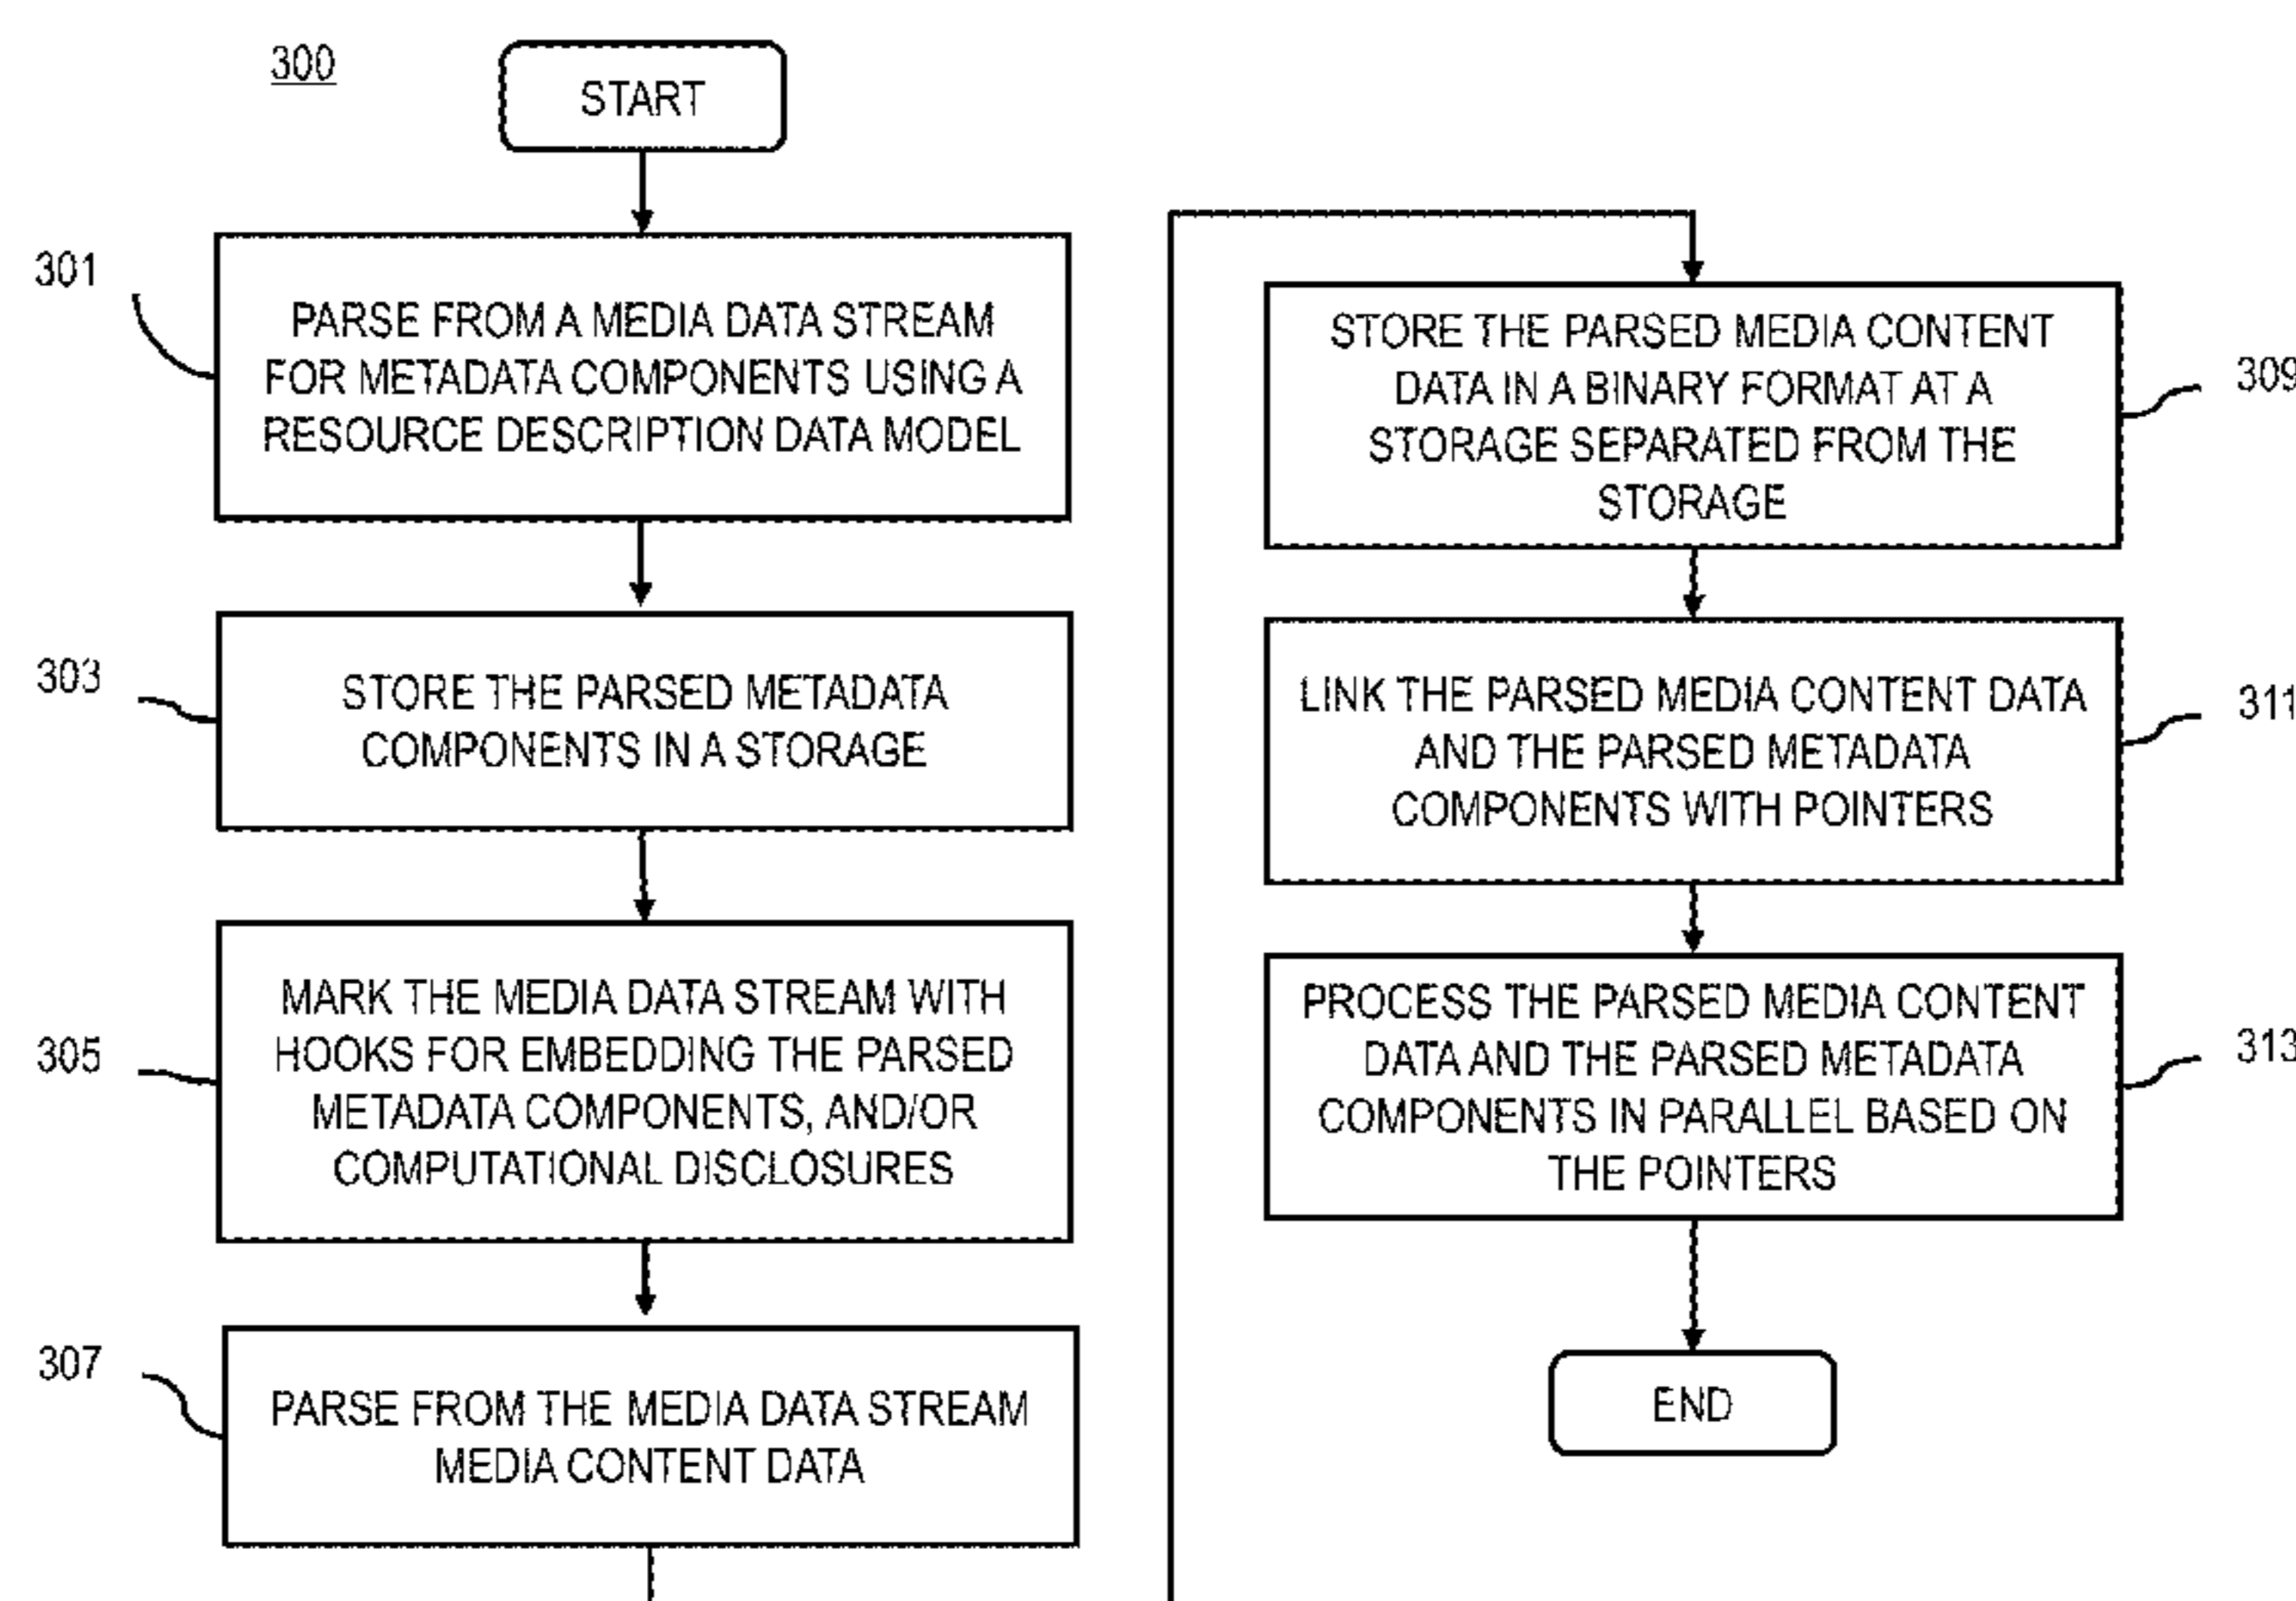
300

START

301

PARSE FROM A MEDIA DATA STREAM FOR METADATA COMPONENTS USING A RESOURCE DESCRIPTION DATA MODEL

303

STORE THE PARSED METADATA COMPONENTS IN A STORAGE

305

MARK THE MEDIA DATA STREAM WITH HOOKS FOR EMBEDDING THE PARSED METADATA COMPONENTS, AND/OR COMPUTATIONAL DISCLOSURES

307

PARSE FROM THE MEDIA DATA STREAM MEDIA CONTENT DATA

STORE THE PARSED MEDIA CONTENT DATA IN A BINARY FORMAT AT A STORAGE SEPARATED FROM THE STORAGE

309

LINK THE PARSED MEDIA CONTENT DATA AND THE PARSED METADATA COMPONENTS WITH POINTERS

311

PROCESS THE PARSED MEDIA CONTENT DATA AND THE PARSED METADATA COMPONENTS IN PARALLEL BASED ON THE POINTERS

313

END